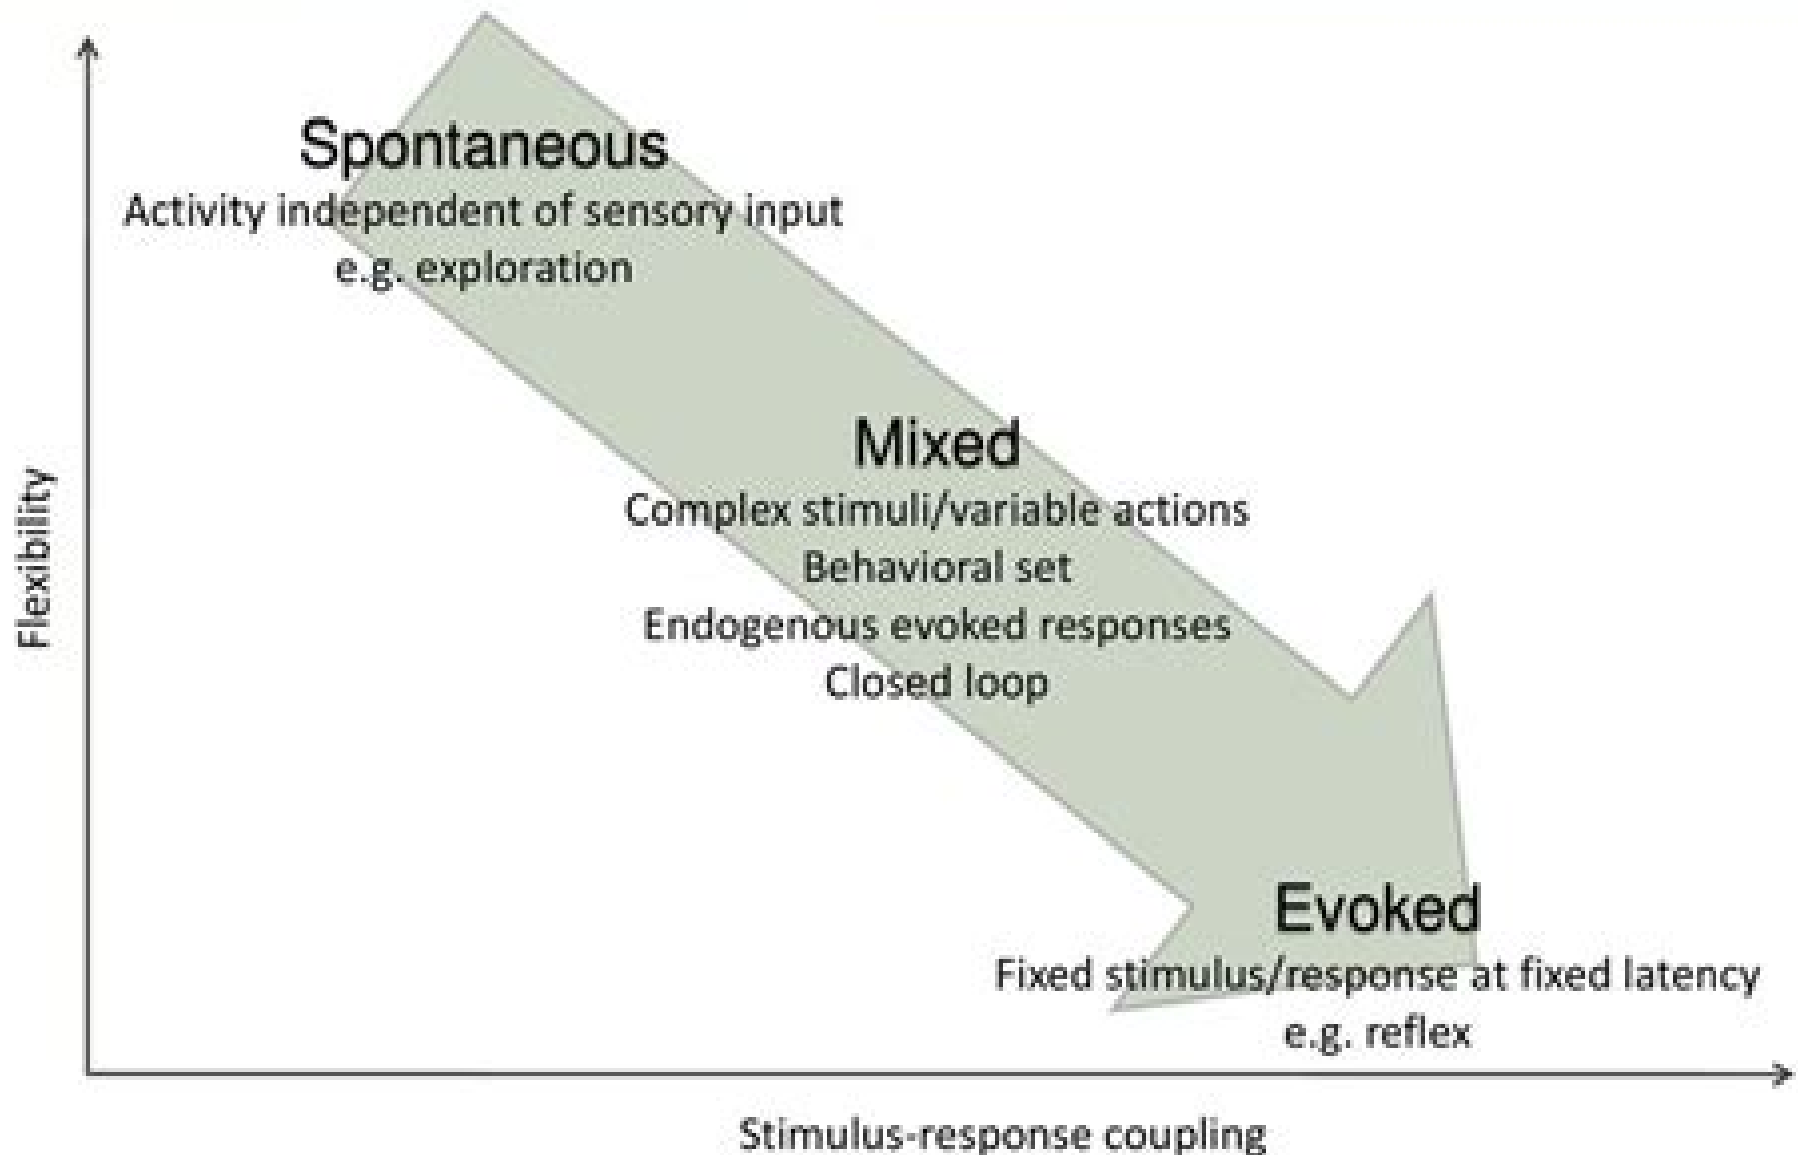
Flexibility

Spontaneous
Activity independent of sensory input
e.g. exploration

Mixed
Complex stimuli/variable actions
Behavioral set
Endogenous evoked responses
Closed loop

Evoked
Fixed stimulus/response at fixed latency
e.g. reflex

Stimulus-response coupling